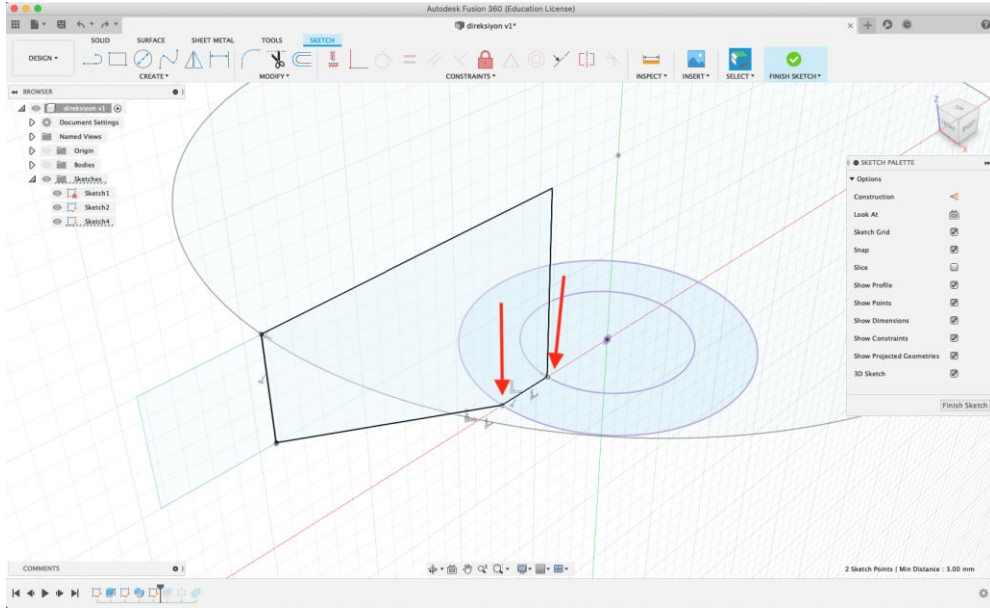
Autodesk Fusion 360 (Education License)

direksiyon v1*

DESIGN ▾

SOLID SURFACE SHEET METAL TOOLS SKETCH

CREATE ▾ MODIFY ▾ CONSTRAINTS ▾ INSPECT ▾ INSERT ▾ SELECT ▾ FINISH SKETCH ▾

BROWSER

direksiyon v1

Document Settings

Named Views

Origin

Bodies

Sketches

Sketch1

Sketch2

Sketch4

SKETCH PALETTE

▾ Options

Construction

Look At

Sketch Grid

Snap

Slice

Show Profile

Show Points

Show Dimensions

Show Constraints

Show Projected Geometries

3D Sketch

Finish Sketch

COMMENTS

2 Sketch Points | Min Distance : 3.00 mm